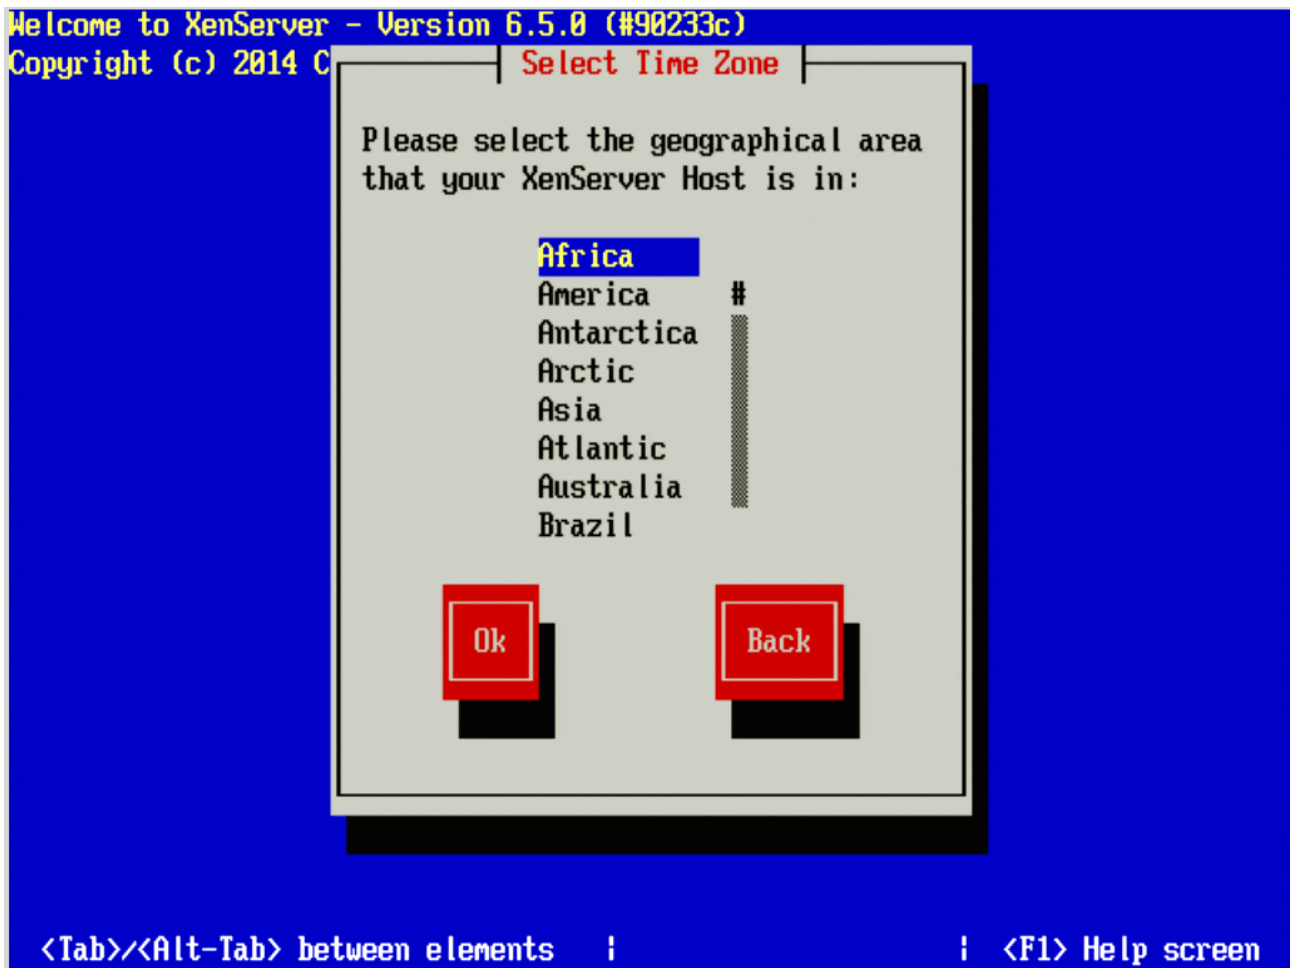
Welcome to XenServer - Version 6.5.0 (#90233c)
Copyright (c) 2014 C

Select Time Zone

Please select the geographical area that your XenServer Host is in:

Africa
America
Antarctica
Arctic
Asia
Atlantic
Australia
Brazil

Ok

Back

<Tab>/<Alt-Tab> between elements | | <F1> Help screen